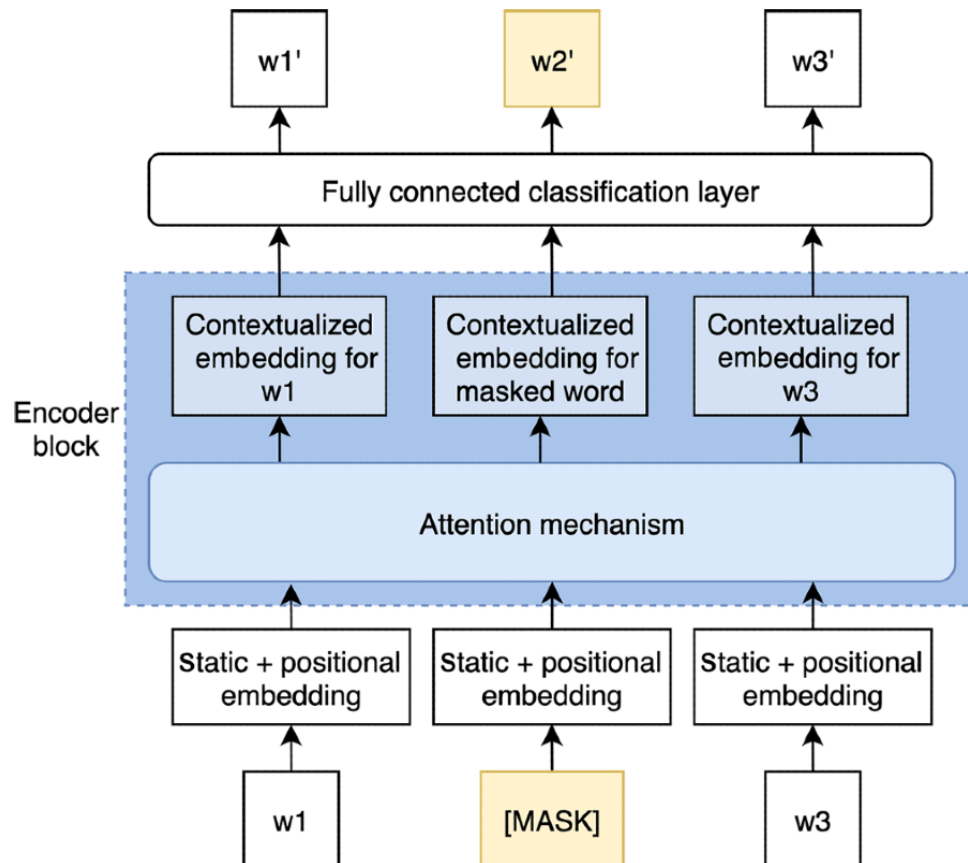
w1'

w2'

w3'

Fully connected classification layer

Encoder block

Contextualized embedding for w1

Contextualized embedding for masked word

Contextualized embedding for w3

Attention mechanism

Static + positional embedding

Static + positional embedding

Static + positional embedding

w1

[MASK]

w3